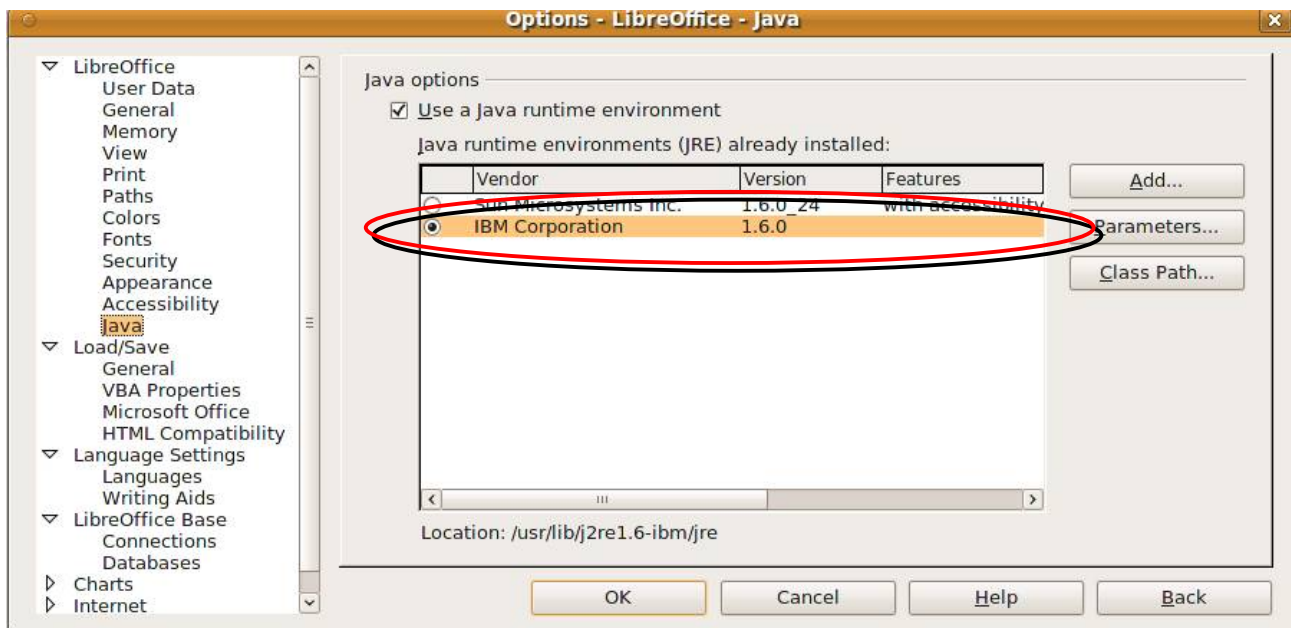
Options - LibreOffice - Java

LibreOffice
User Data
General
Memory
View
Print
Paths
Colors
Fonts
Security
Appearance
Accessibility
Java
Load/Save
General
VBA Properties
Microsoft Office
HTML Compatibility
Language Settings
Languages
Writing Aids
LibreOffice Base
Connections
Databases
Charts
Internet

Java options

Use a Java runtime environment

Java runtime environments (JRE) already installed:

| | Vendor | Version | Features |
|---|---|---|---|
| | Sun Microsystems Inc. | 1.6.0_24 | with accessibility |
| | IBM Corporation | 1.6.0 | |

Add...
Parameters...
Class Path...

Location: /usr/lib/j2re1.6-ibm/jre

OK
Cancel
Help
Back